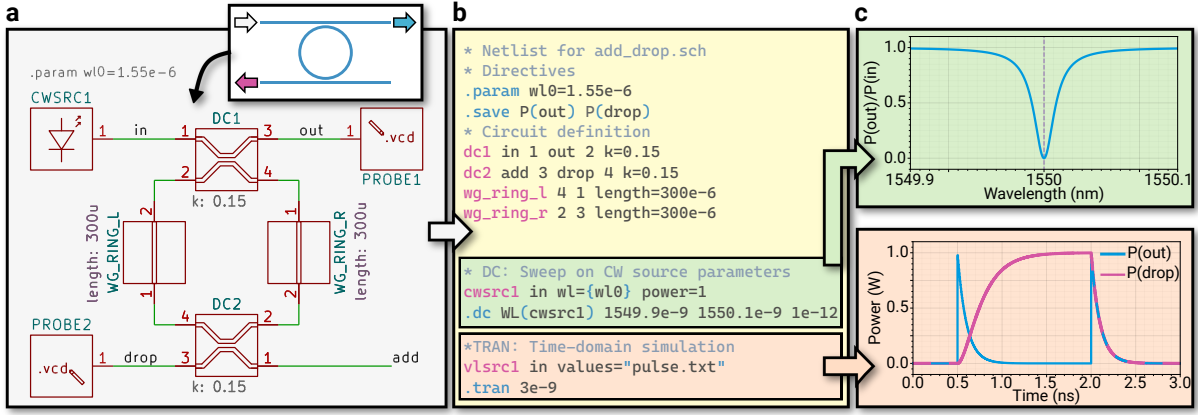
a

.param wl0=1.55e-6

CWSRC1

1 in 1 DC1 3 out 1

.vcd

PROBE1

2 4

k: 0.15

length: 300u
WG_RING_L

2

1

length: 300u
WG_RING_R

1

2

DC2

4 2

PROBE2

.vcd 1 drop 3 1 add

k: 0.15

b

* Netlist for add_drop.sch
* Directives
.param wl0=1.55e-6
.save P(out) P(drop)
* Circuit definition
dc1 in 1 out 2 k=0.15
dc2 add 3 drop 4 k=0.15
wg_ring_l 4 1 length=300e-6
wg_ring_r 2 3 length=300e-6

* DC: Sweep on CW source parameters
cwsrc1 in wl={wl0} power=1
.dc WL(cwsrc1) 1549.9e-9 1550.1e-9 1e-12

*TRAN: Time-domain simulation
vlsrc1 in values="pulse.txt"
.tran 3e-9

c

1.0
0.5
0.0
P(out)/P(in)
1549.9
1550
1550.1
Wavelength (nm)

1.0
0.5
0.0
Power (W)
P(out)
P(drop)
0.0 0.5 1.0 1.5 2.0 2.5 3.0
Time (ns)